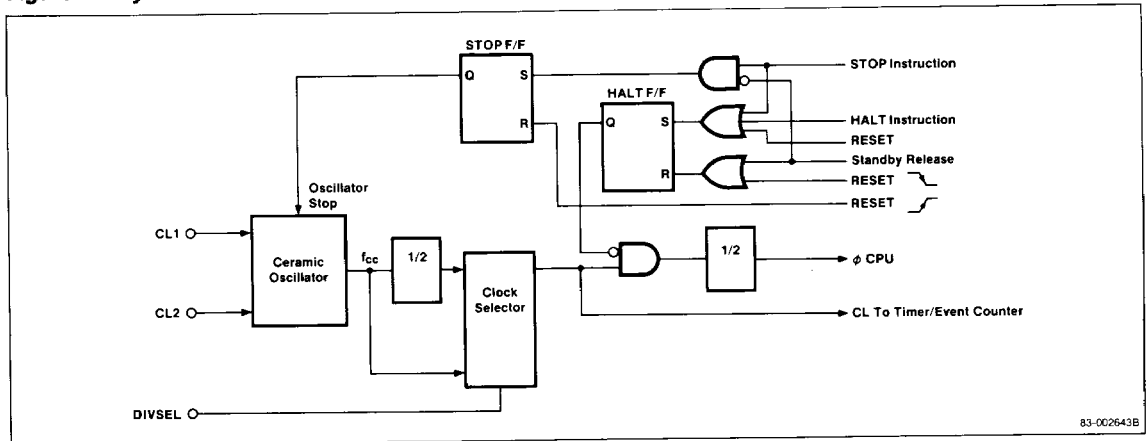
STOP F/F

Q

S

R

HALT F/F

Q

S

R

STOP Instruction

HALT Instruction

RESET

Standby Release

RESET

RESET

Oscillator Stop

CL1

CL2

Ceramic Oscillator

$f_{cc}$

1/2

Clock Selector

1/2

$\phi$ CPU

CL To Timer/Event Counter

DIVSEL

83-002643B